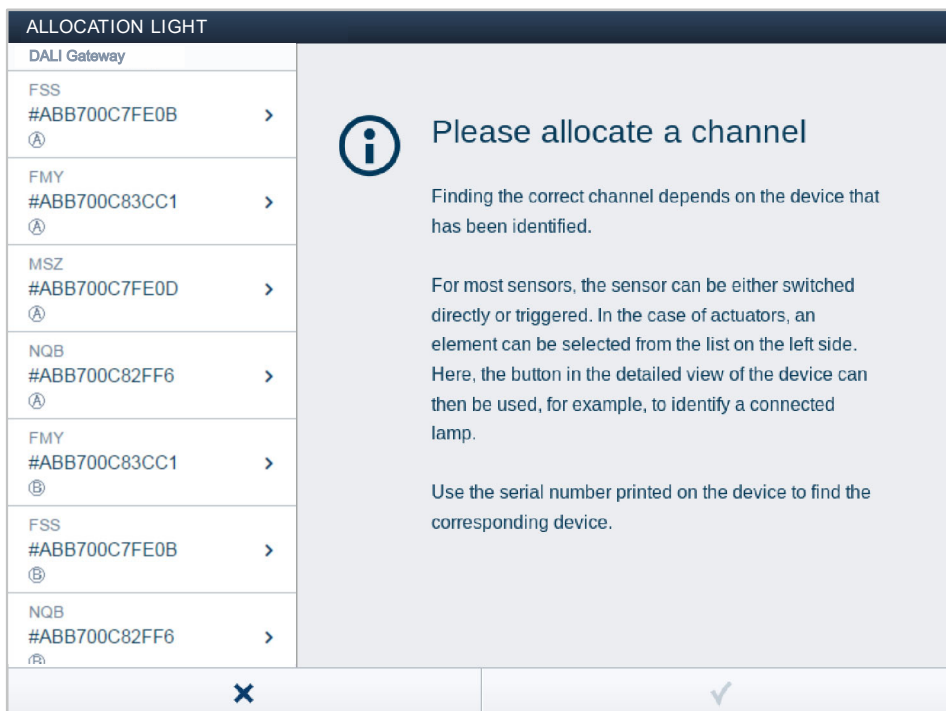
ALLOCATION LIGHT

DALI Gateway

FSS
#ABB700C7FE0B
Ⓐ

FMY
#ABB700C83CC1
Ⓐ

MSZ
#ABB700C7FE0D
Ⓐ

NQB
#ABB700C82FF6
Ⓐ

FMY
#ABB700C83CC1
Ⓑ

FSS
#ABB700C7FE0B
Ⓑ

NQB
#ABB700C82FF6
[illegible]

Please allocate a channel

Finding the correct channel depends on the device that has been identified.

For most sensors, the sensor can be either switched directly or triggered. In the case of actuators, an element can be selected from the list on the left side. Here, the button in the detailed view of the device can then be used, for example, to identify a connected lamp.

Use the serial number printed on the device to find the corresponding device.

✕ ✓